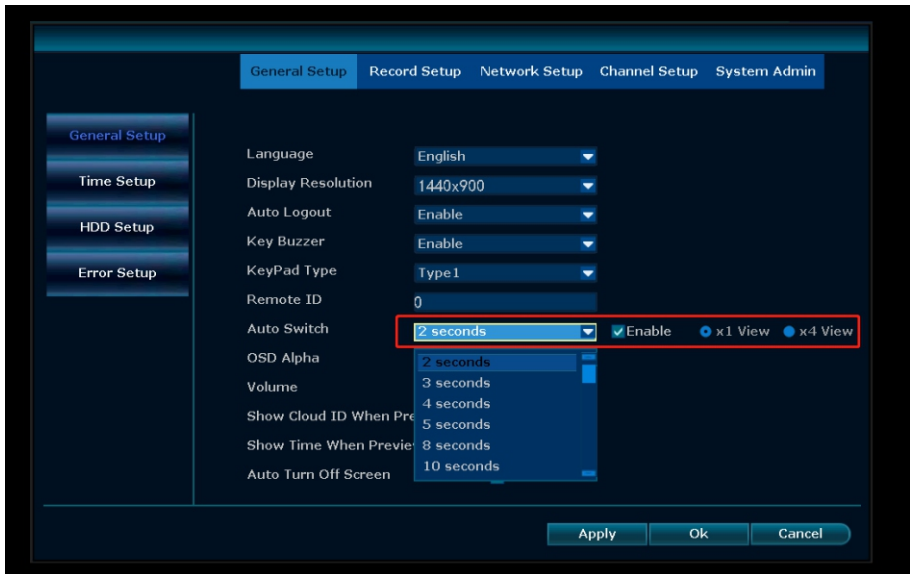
General Setup | Record Setup | Network Setup | Channel Setup | System Admin

General Setup
Time Setup
HDD Setup
Error Setup

Language | English
Display Resolution | 1440x900
Auto Logout | Enable
Key Buzzer | Enable
KeyPad Type | Type1
Remote ID | 0
Auto Switch | 2 seconds | Enable | x1 View | x4 View
OSD Alpha
Volume
Show Cloud ID When Pre
Show Time When Previe
Auto Turn Off Screen

2 seconds
3 seconds
4 seconds
5 seconds
8 seconds
10 seconds

Apply | Ok | Cancel